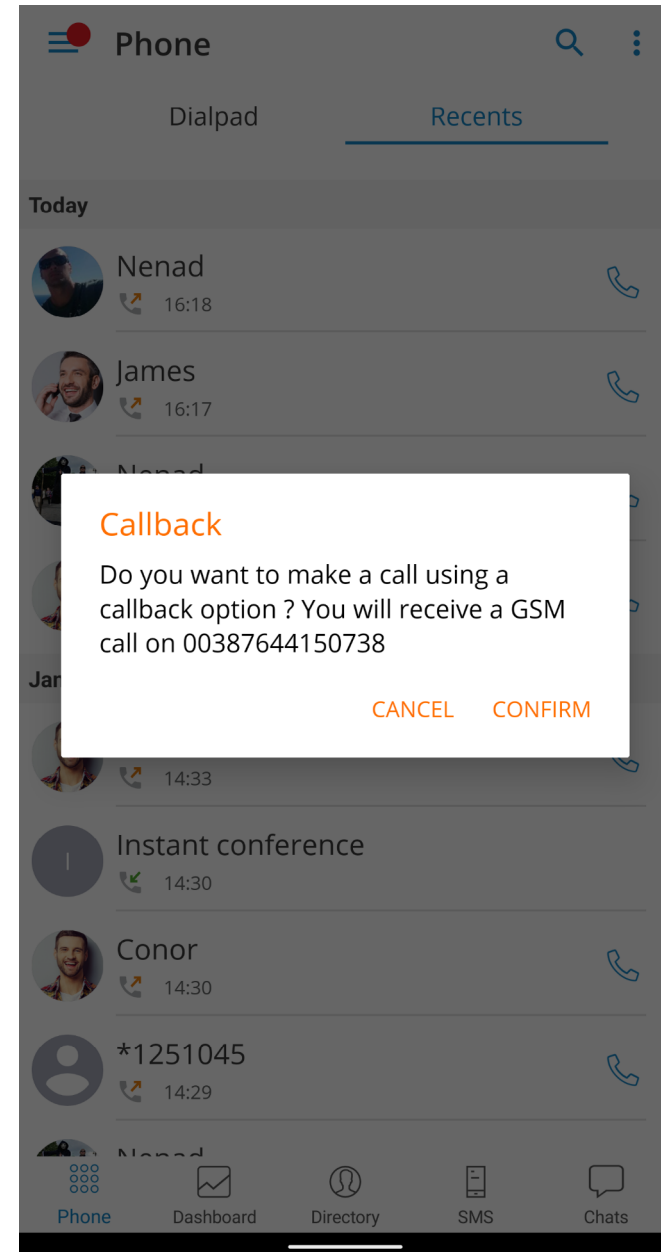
Phone

Dialpad Recents

Today

Nenad
16:18

James
16:17

Nenad

Jan

Callback

Do you want to make a call using a callback option ? You will receive a GSM call on 00387644150738

CANCEL CONFIRM

14:33

I

Instant conference
14:30

Conor
14:30

*1251045
14:29

Nenad

Phone Dashboard Directory SMS Chats